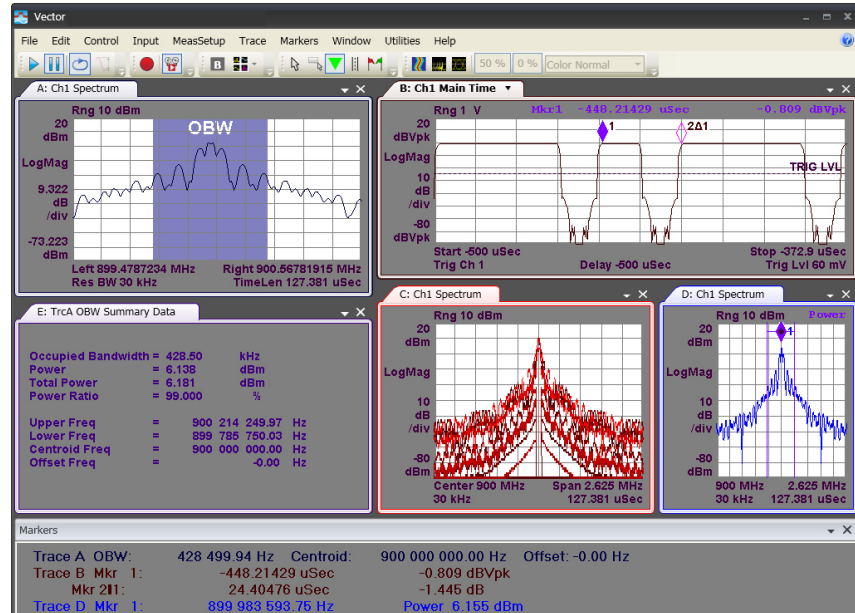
Vector

File Edit Control Input MeasSetup Trace Markers Window Utilities Help

50 % 0 % Color Normal

A: Ch1 Spectrum

Rng 10 dBm
20 dBm
LogMag
9.322 dB /div
-73.223 dBm
OBW
Left 899.4787234 MHz Right 900.5678191 5 MHz
Res BW 30 kHz TimeLen 127.381 uSec

B: Ch1 Main Time

Rng 1 V Mkr1 -448.21429 uSec -0.809 dBVpk
20 dBVpk
LogMag
10 dB /div
-80 dBVpk
1 2Δ1
TRIG LVL
Start -500 uSec Stop -372.9 uSec
Trig Ch 1 Delay -500 uSec Trig Lvl 60 mV

E: TrcA OBW Summary Data

| Occupied Bandwidth | = | 428.50 | kHz |
|---|---|---|---|
| Power | = | 6.138 | dBm |
| Total Power | = | 6.181 | dBm |
| Power Ratio | = | 99.000 | % |
| Upper Freq | = | 900 214 249.97 | Hz |
| Lower Freq | = | 899 785 750.03 | Hz |
| Centroid Freq | = | 900 000 000.00 | Hz |
| Offset Freq | = | -0.00 | Hz |

C: Ch1 Spectrum

Rng 10 dBm
20 dBm
LogMag
10 dB /div
-80 dBm
Center 900 MHz Span 2.625 MHz
30 kHz 127.381 uSec

D: Ch1 Spectrum

Rng 10 dBm Power
20 dBm
LogMag
10 dB /div
-80 dBm
1
900 MHz 2.625 MHz
30 kHz 127.381 uSec

Markers

Trace A OBW: 428 499.94 Hz Centroid: 900 000 000.00 Hz Offset: -0.00 Hz
Trace B Mkr 1: -448.21429 uSec -0.809 dBVpk
Mkr 2Δ1: 24.40476 uSec -1.445 dB
Trace D Mkr 1: 899 983 593.75 Hz Power 6.155 dBm